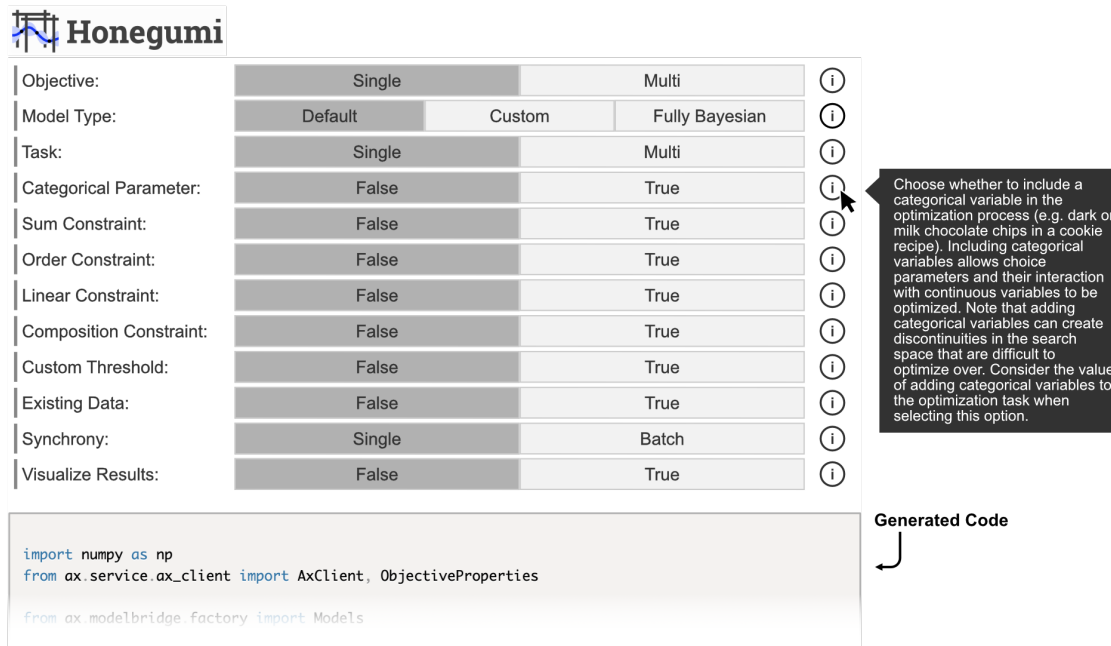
Honegumi

| | | | |
|---|---|---|---|
| Objective: | Single | Multi | i |
| Model Type: | Default | Custom | Fully Bayesian | i |
| Task: | Single | Multi | i |
| Categorical Parameter: | False | True | i |
| Sum Constraint: | False | True | i |
| Order Constraint: | False | True | i |
| Linear Constraint: | False | True | i |
| Composition Constraint: | False | True | i |
| Custom Threshold: | False | True | i |
| Existing Data: | False | True | i |
| Synchrony: | Single | Batch | i |
| Visualize Results: | False | True | i |

Choose whether to include a categorical variable in the optimization process (e.g. dark or milk chocolate chips in a cookie recipe). Including categorical variables allows choice parameters and their interaction with continuous variables to be optimized. Note that adding categorical variables can create discontinuities in the search space that are difficult to optimize over. Consider the value of adding categorical variables to the optimization task when selecting this option.

Generated Code

import numpy as np
from ax.service.ax_client import AxClient, ObjectiveProperties

from ax.modelbridge.factory import Models